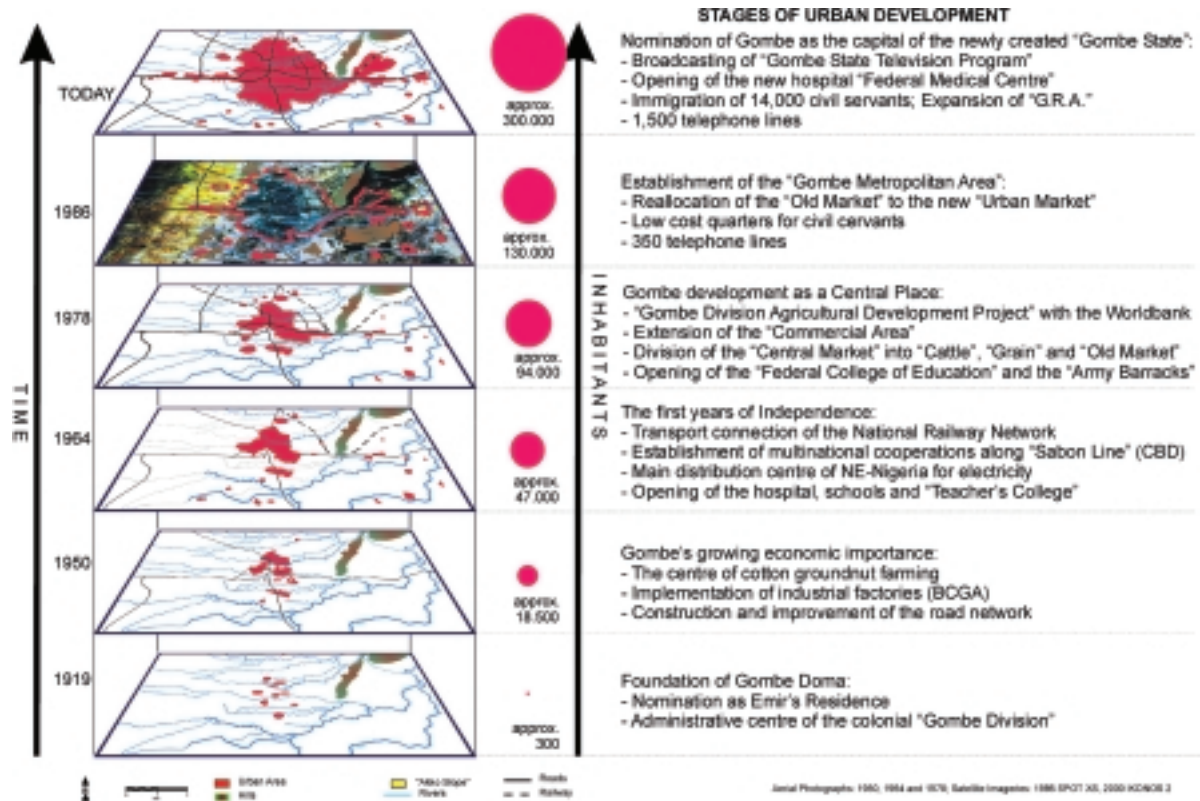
TIME

TODAY

1986

1978

1964

1950

1919

approx. 300.000

approx. 130.000

approx. 94.000

approx. 47.000

approx. 18.500

approx. 300

INHABITANTS

STAGES OF URBAN DEVELOPMENT

Nomination of Gombe as the capital of the newly created "Gombe State":
- Broadcasting of "Gombe State Television Program"
- Opening of the new hospital "Federal Medical Centre"
- Immigration of 14,000 civil servants; Expansion of "G.R.A."
- 1,500 telephone lines

Establishment of the "Gombe Metropolitan Area":
- Reallocation of the "Old Market" to the new "Urban Market"
- Low cost quarters for civil cervants
- 350 telephone lines

Gombe development as a Central Place:
- "Gombe Division Agricultural Development Project" with the Worldbank
- Extension of the "Commercial Area"
- Division of the "Central Market" into "Cattle", "Grain" and "Old Market"
- Opening of the "Federal College of Education" and the "Army Barracks"

The first years of Independence:
- Transport connection of the National Railway Network
- Establishment of multinational cooperations along "Sabon Line" (CBD)
- Main distribution centre of NE-Nigeria for electricity
- Opening of the hospital, schools and "Teacher's College"

Gombe's growing economic importance:
- The centre of cotton groundnut farming
- Implementation of industrial factories (BCGA)
- Construction and improvement of the road network

Foundation of Gombe Doma:
- Nomination as Emir's Residence
- Administrative centre of the colonial "Gombe Division"

Urban Area
Inls
"Atlas Slope"
Rivers
Roads
Railway

Aerial Photographs: 1950, 1964 and 1978, Satellite Imageries: 1986 SPOT XS, 2000 IKONOS 2